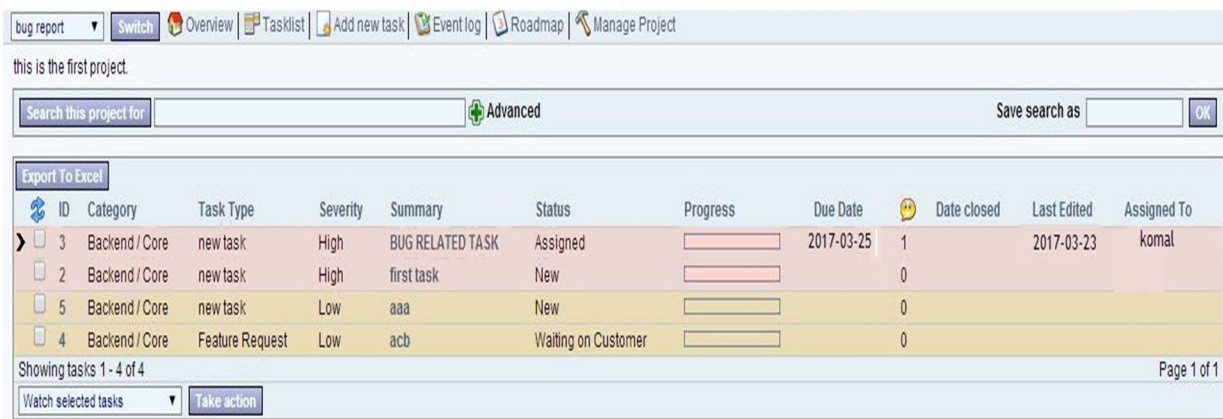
bug report ▼ Switch Overview | Tasklist | Add new task | Event log | Roadmap | Manage Project

this is the first project.

Search this project for Advanced Save search as OK

Export To Excel

| | ID | Category | Task Type | Severity | Summary | Status | Progress | Due Date | | Date closed | Last Edited | Assigned To |
|---|---|---|---|---|---|---|---|---|---|---|---|---|
| | 3 | Backend / Core | new task | High | BUG RELATED TASK | Assigned | | 2017-03-25 | 1 | | 2017-03-23 | komal |
| | 2 | Backend / Core | new task | High | first task | New | | | 0 | | | |
| | 5 | Backend / Core | new task | Low | aaa | New | | | 0 | | | |
| | 4 | Backend / Core | Feature Request | Low | acb | Waiting on Customer | | | 0 | | | |

Showing tasks 1 - 4 of 4 Page 1 of 1

Watch selected tasks ▼ Take action